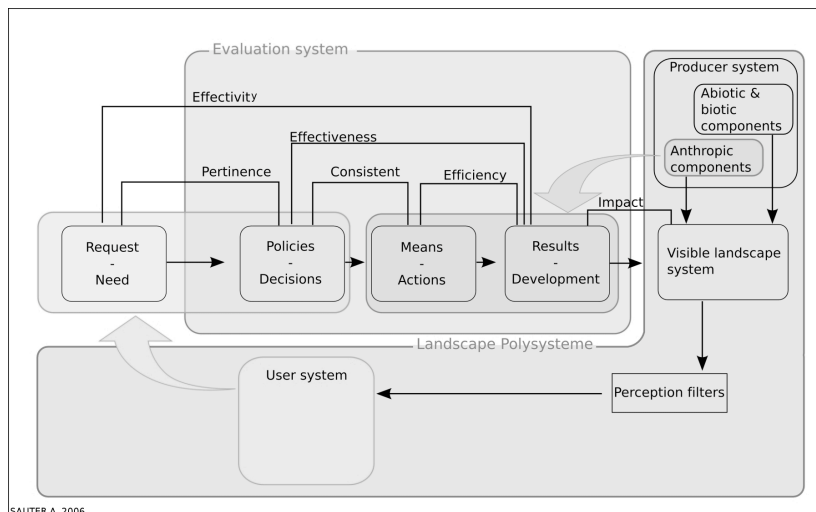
Evaluation system

Effectivity

Effectiveness

Pertinence

Consistent

Efficiency

Impact

Request
-
Need

Policies
-
Decisions

Means
-
Actions

Results
-
Development

Producer system

Abiotic & biotic components

Anthropic components

Visible landscape system

Landscape Polysysteme

User system

Perception filters

SAUTER A. 2006